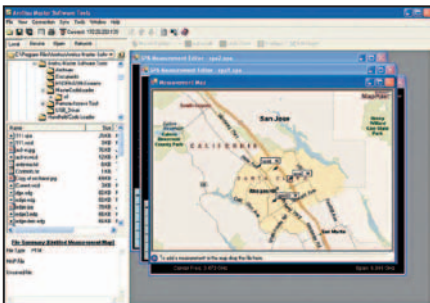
AirView Master Software Tools
File View Connection Sync Tools Window Help
Connect 192.20.203.130
Local Device Open Network
C:\Program Files\AirView\AirView Master Softw
AirView Master Software Tools
Certificates
Documents
HYDRAULIC Info
MasterCodeLoader
Lib
PersonalizationTools
USB_Driver
HandheldCode Loader
Name Size
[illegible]
File Summary (Untitled Measurement Map)
File Type
SYS
Map File
Untitled File
GPS Measurement Editor - spot1.spx
GPS Measurement Editor - spot2.spx
Measurement Map
San Jose
CALIFORNIA
Santa Clara
Morgan Hill
San Martin
Milpitas
To add a measurement to the map drag the file here.
Center Pos: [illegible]
Span: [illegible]